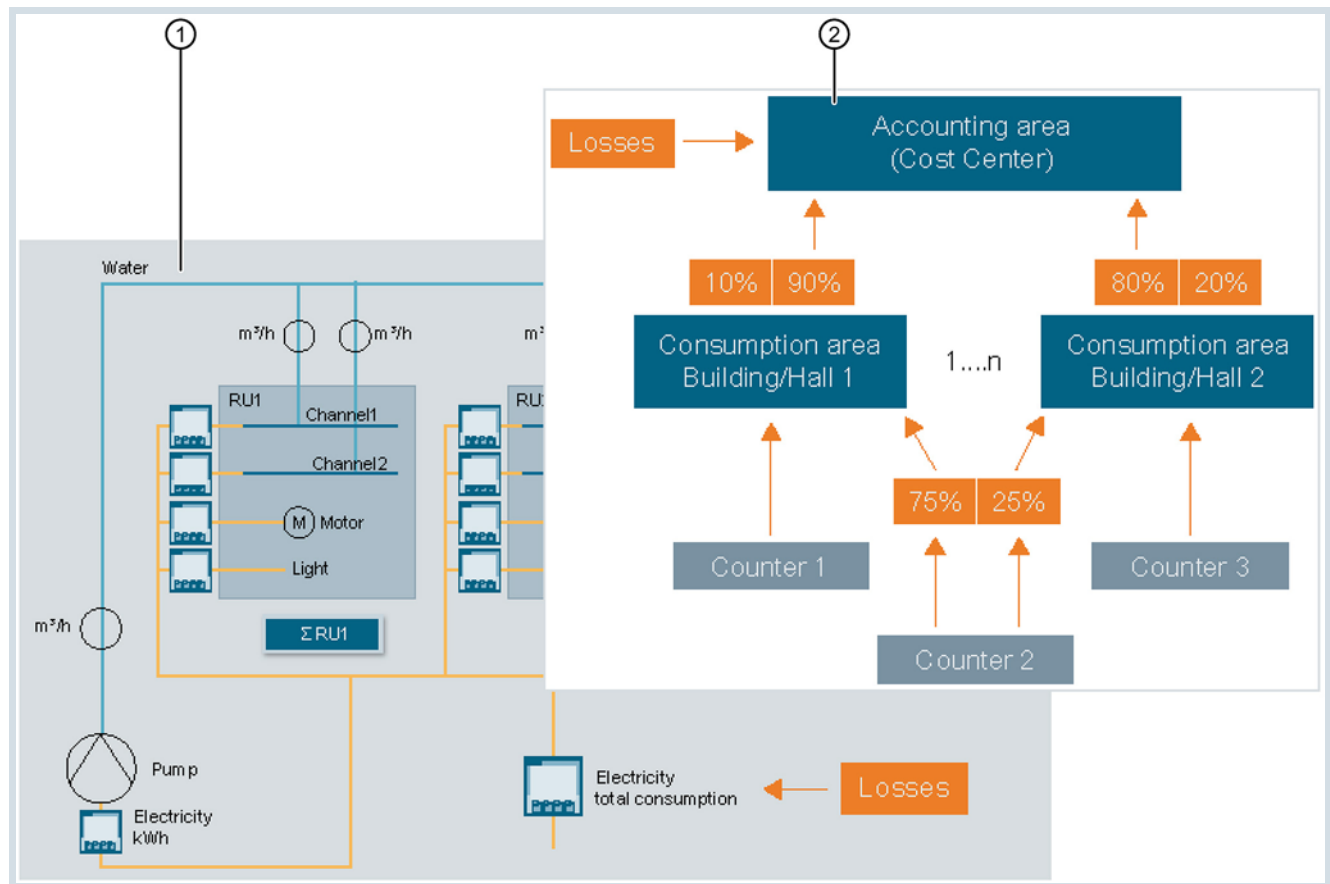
1

2

Losses

Accounting area (Cost Center)

10% 90%

80% 20%

Consumption area Building/Hall 1

1....n

Consumption area Building/Hall 2

75% 25%

Counter 1

Counter 2

Counter 3

Water

$m^3/h$

$m^3/h$

$m^3$

RU1

RU

Channel1

Channel2

M Motor

Light

Σ RU1

$m^3/h$

Pump

Electricity kWh

Electricity total consumption

Losses